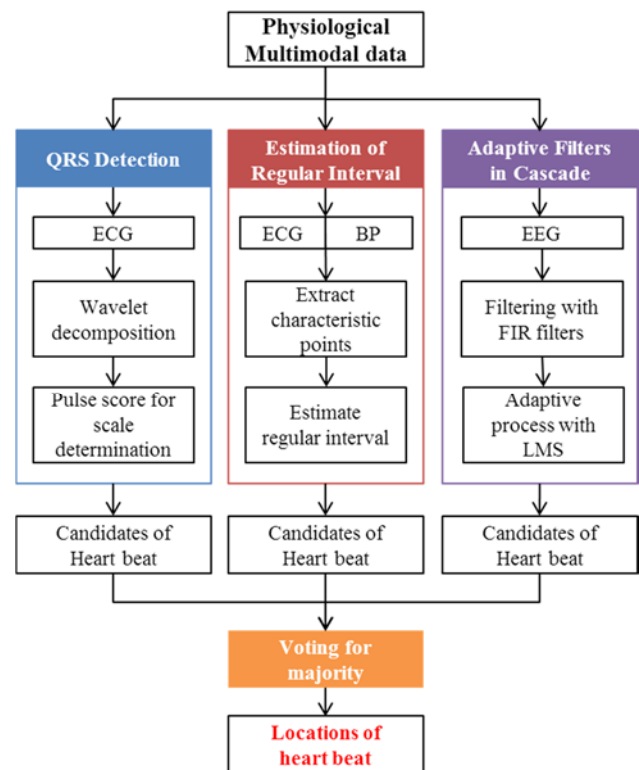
Physiological Multimodal data

QRS Detection

ECG

Wavelet decomposition

Pulse score for scale determination

Candidates of Heart beat

Estimation of Regular Interval

ECG

BP

Extract characteristic points

Estimate regular interval

Candidates of Heart beat

Adaptive Filters in Cascade

EEG

Filtering with FIR filters

Adaptive process with LMS

Candidates of Heart beat

Voting for majority

Locations of heart beat